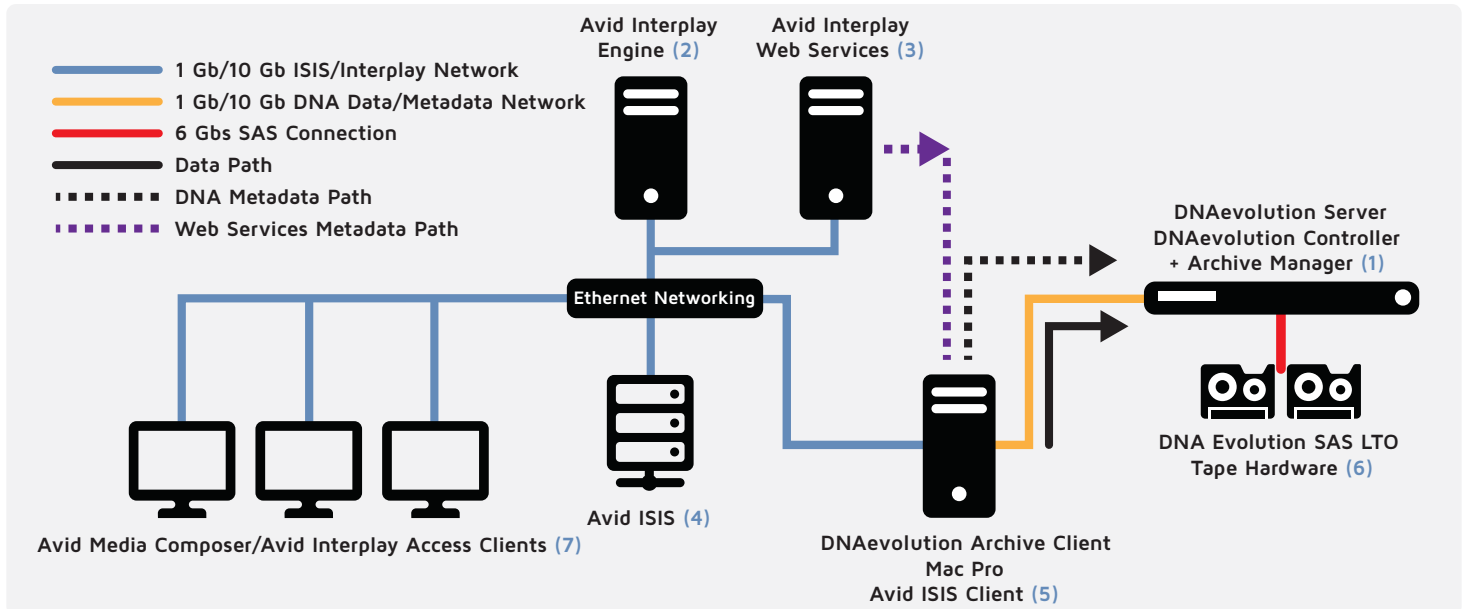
1 Gb/10 Gb ISIS/Interplay Network
1 Gb/10 Gb DNA Data/Metadata Network
6 Gbs SAS Connection
Data Path
DNA Metadata Path
Web Services Metadata Path

Avid Interplay Engine (2)

Avid Interplay Web Services (3)

DNAevolution Server
DNAevolution Controller
+ Archive Manager (1)

Ethernet Networking

DNA Evolution SAS LTO Tape Hardware (6)

Avid ISIS (4)

Avid Media Composer/Avid Interplay Access Clients (7)

DNAevolution Archive Client
Mac Pro
Avid ISIS Client (5)